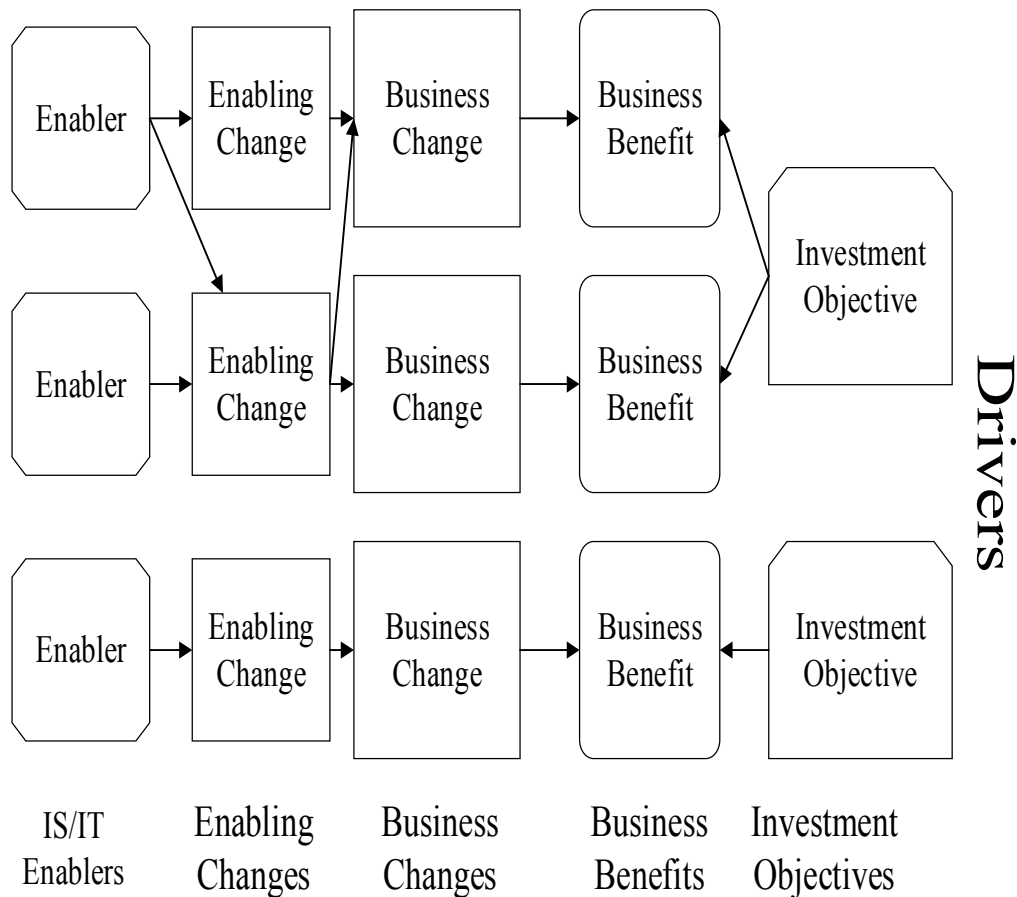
Enabler

Enabling Change

Business Change

Business Benefit

Investment Objective

Enabler

Enabling Change

Business Change

Business Benefit

Drivers

Enabler

Enabling Change

Business Change

Business Benefit

Investment Objective

IS/IT Enablers

Enabling Changes

Business Changes

Business Benefits

Investment Objectives